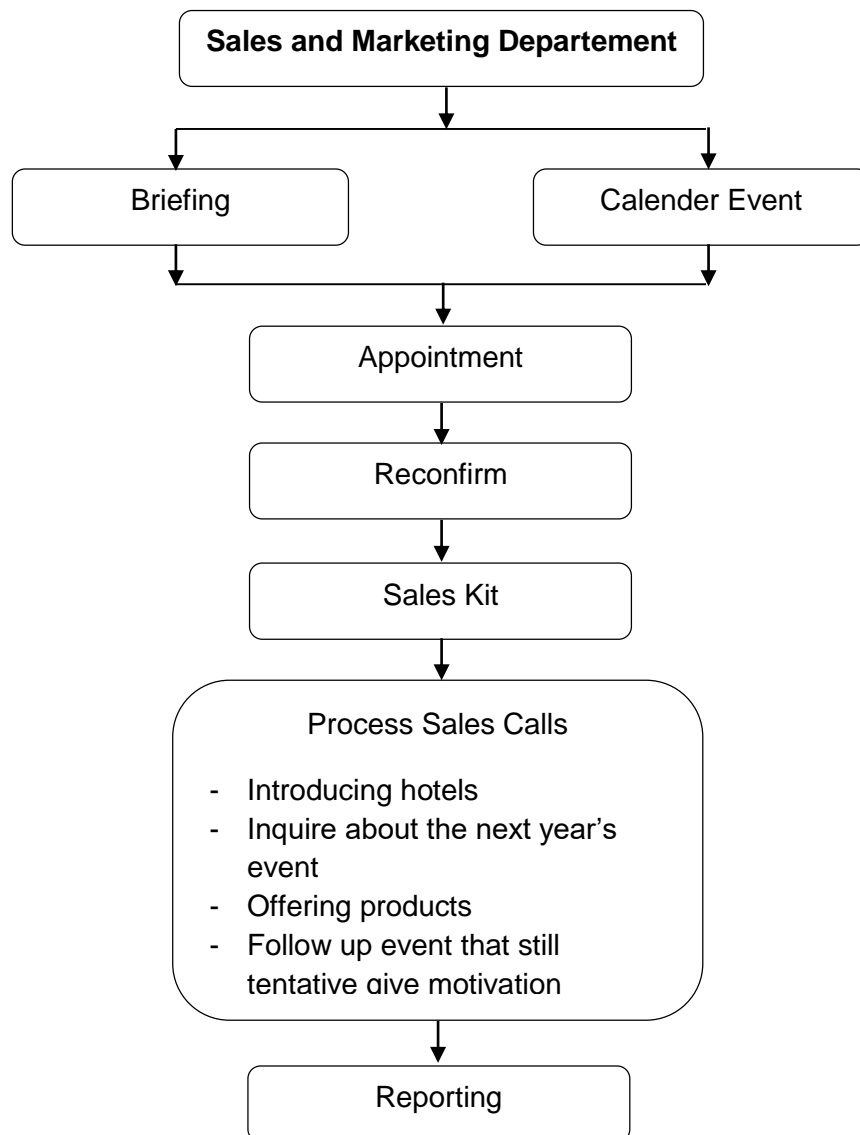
**Sales and Marketing Departement**

Briefing

Calender Event

Appointment

Reconfirm

Sales Kit

Process Sales Calls

- Introducing hotels
- Inquire about the next year's event
- Offering products
- Follow up event that still tentative give motivation

Reporting